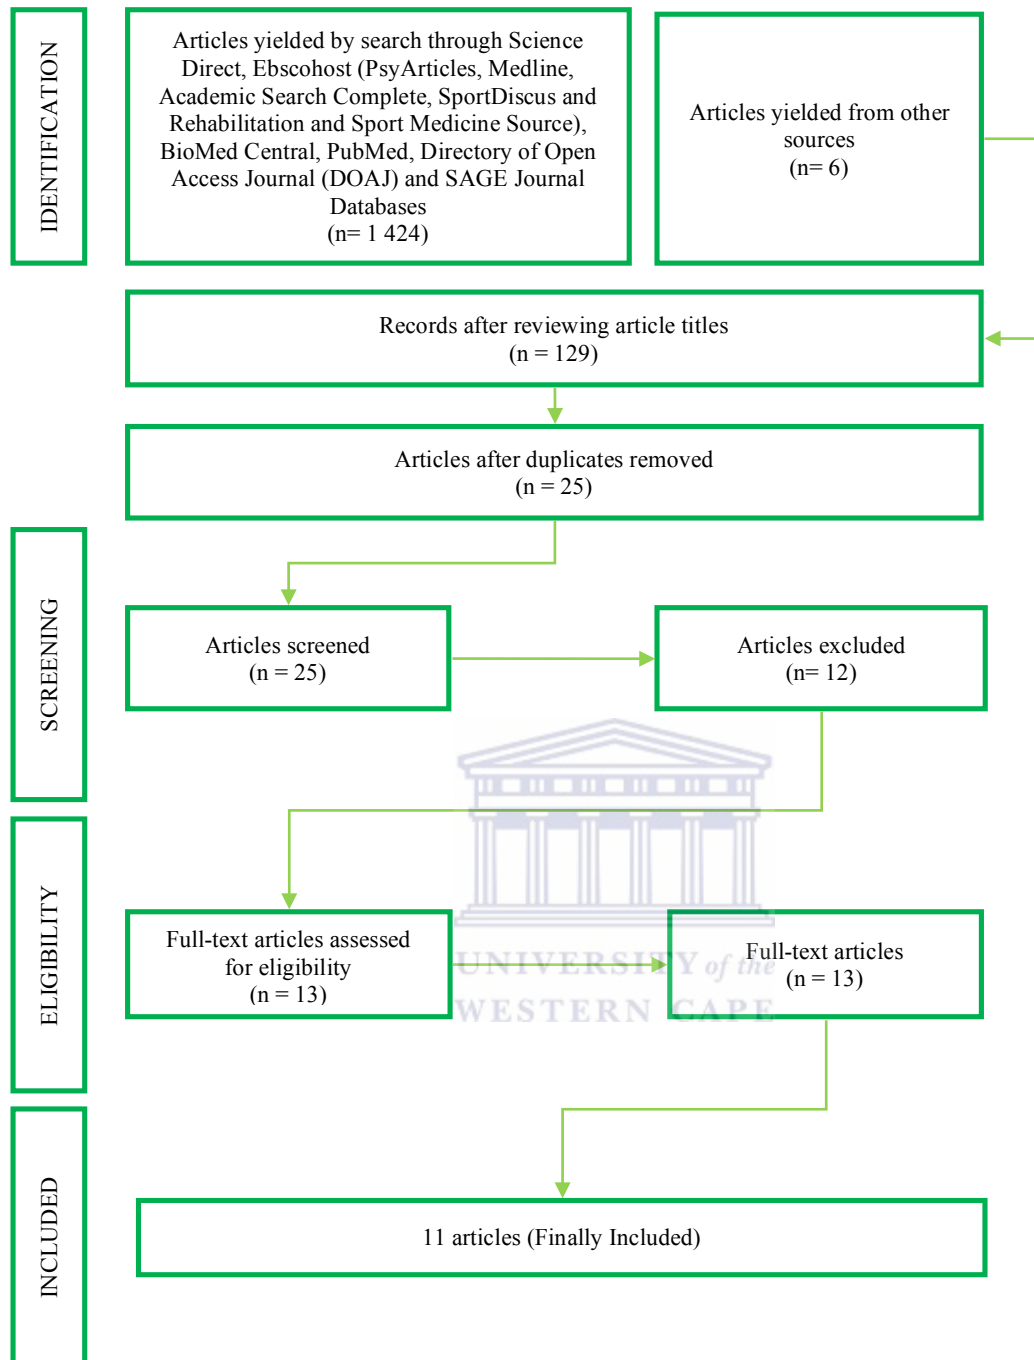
IDENTIFICATION

Articles yielded by search through Science Direct, Ebscohost (PsyArticles, Medline, Academic Search Complete, SportDiscus and Rehabilitation and Sport Medicine Source), BioMed Central, PubMed, Directory of Open Access Journal (DOAJ) and SAGE Journal Databases
(n= 1 424)

Articles yielded from other sources
(n= 6)

Records after reviewing article titles
(n = 129)

Articles after duplicates removed
(n = 25)

SCREENING

Articles screened
(n = 25)

Articles excluded
(n= 12)

ELIGIBILITY

Full-text articles assessed for eligibility
(n = 13)

Full-text articles
(n = 13)

UNIVERSITY of the
WESTERN CAPE

INCLUDED

11 articles (Finally Included)